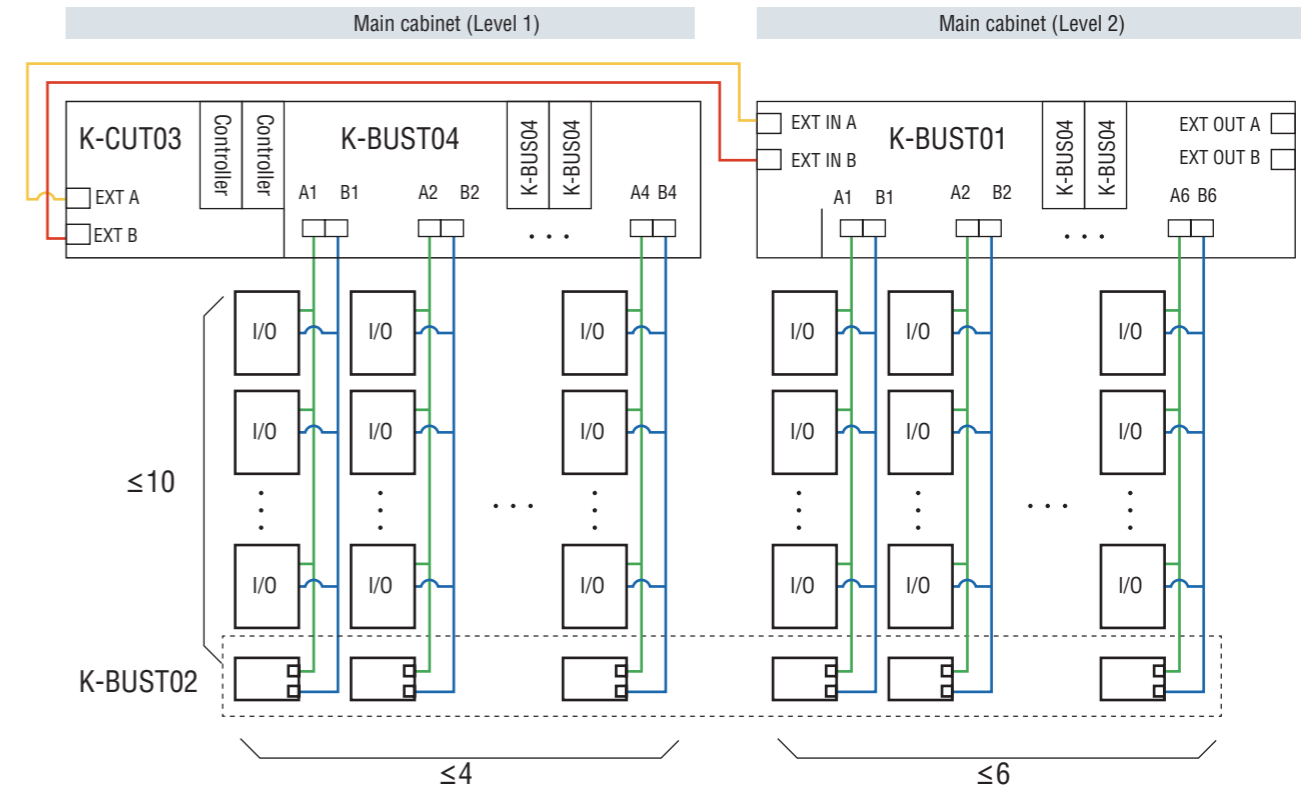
Main cabinet (Level 1)

Main cabinet (Level 2)

K-CUT03

EXT A

EXT B

Controller

Controller

K-BUST04

K-BUS04

K-BUS04

A1 B1

A2 B2

. . .

A4 B4

EXT IN A

EXT IN B

K-BUST01

K-BUS04

K-BUS04

EXT OUT A

EXT OUT B

A1 B1

A2 B2

. . .

A6 B6

I/O I/O I/O I/O I/O I/O

I/O I/O I/O I/O I/O I/O

$\leq10$

. . .

. . .

I/O I/O I/O I/O I/O I/O

K-BUST02

$\leq4$

$\leq6$